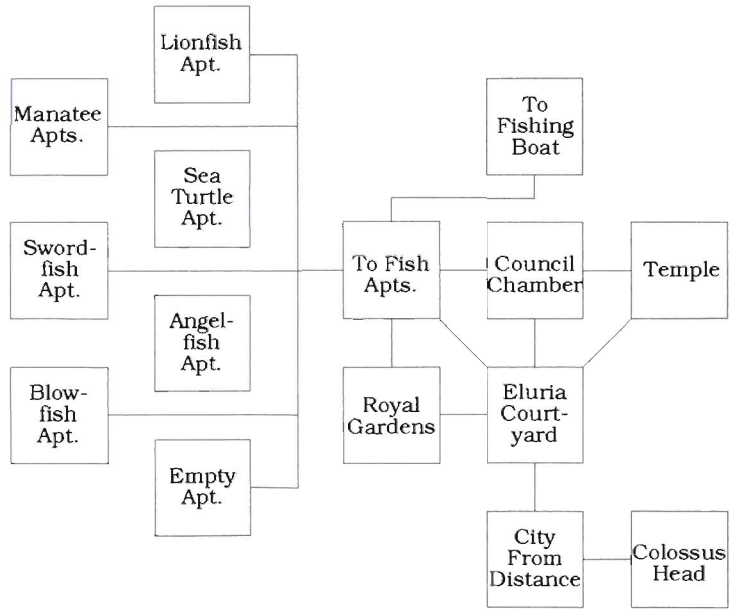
Lionfish Apt.

Manatee Apts.

Sea Turtle Apt.

Swordfish Apt.

Angelfish Apt.

Blowfish Apt.

Empty Apt.

To Fishing Boat

To Fish Apts.

Council Chamber

Temple

Royal Gardens

Eluria Courtyard

City From Distance

Colossus Head